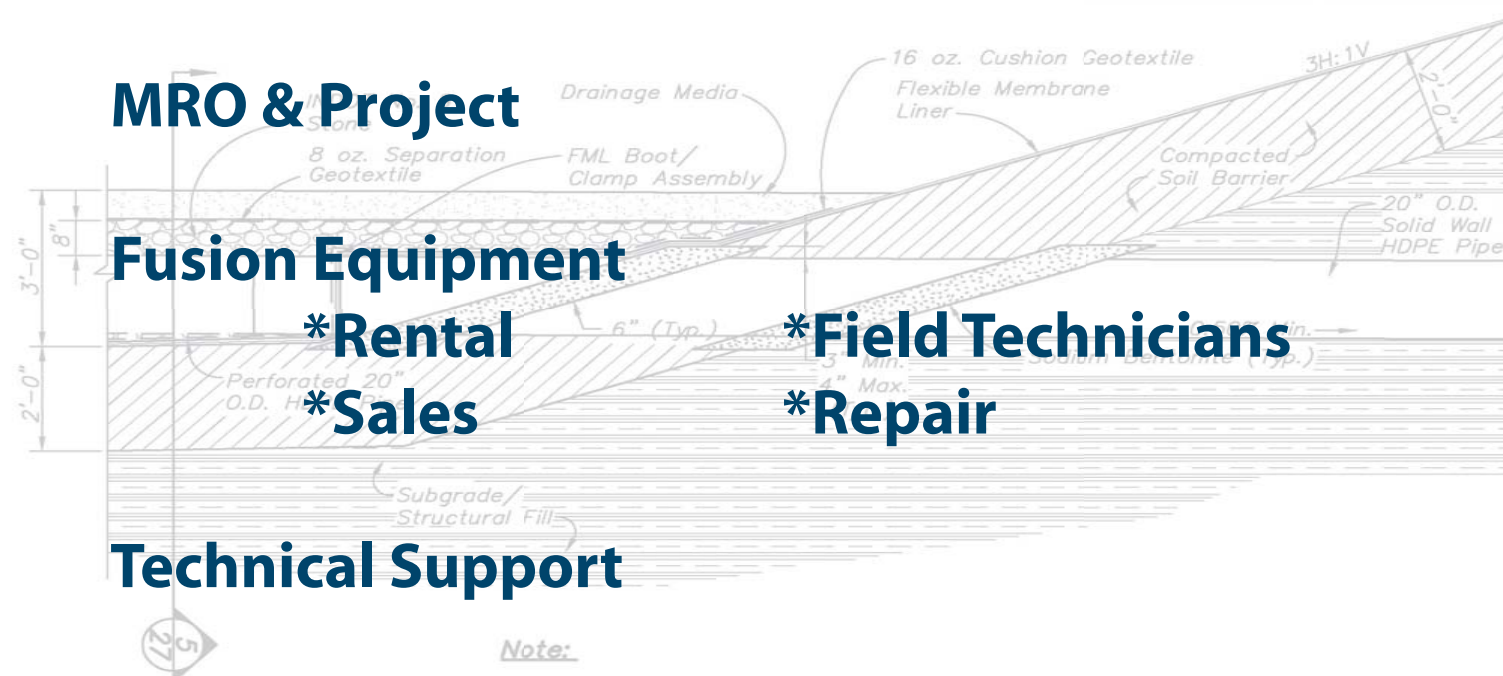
MRO & Project

Fusion Equipment

*Rental

*Sales

*Field Technicians

*Repair

Technical Support

16 oz. Cushion Geotextile

Flexible Membrane Liner

3H:1V

2'-0"

Drainage Media

Stone

8 oz. Separation Geotextile

FML Boot/ Clamp Assembly

Compacted Soil Barrier

20" O.D. Solid Wall HDPE Pipe

3'-0"

8"

6" (Typ.)

3" Min. 4" Max.

Sodium Bentonite (Typ.)

Perforated 20" O.D. H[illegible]

2'-0"

Subgrade/ Structural Fill

5

27

Note: